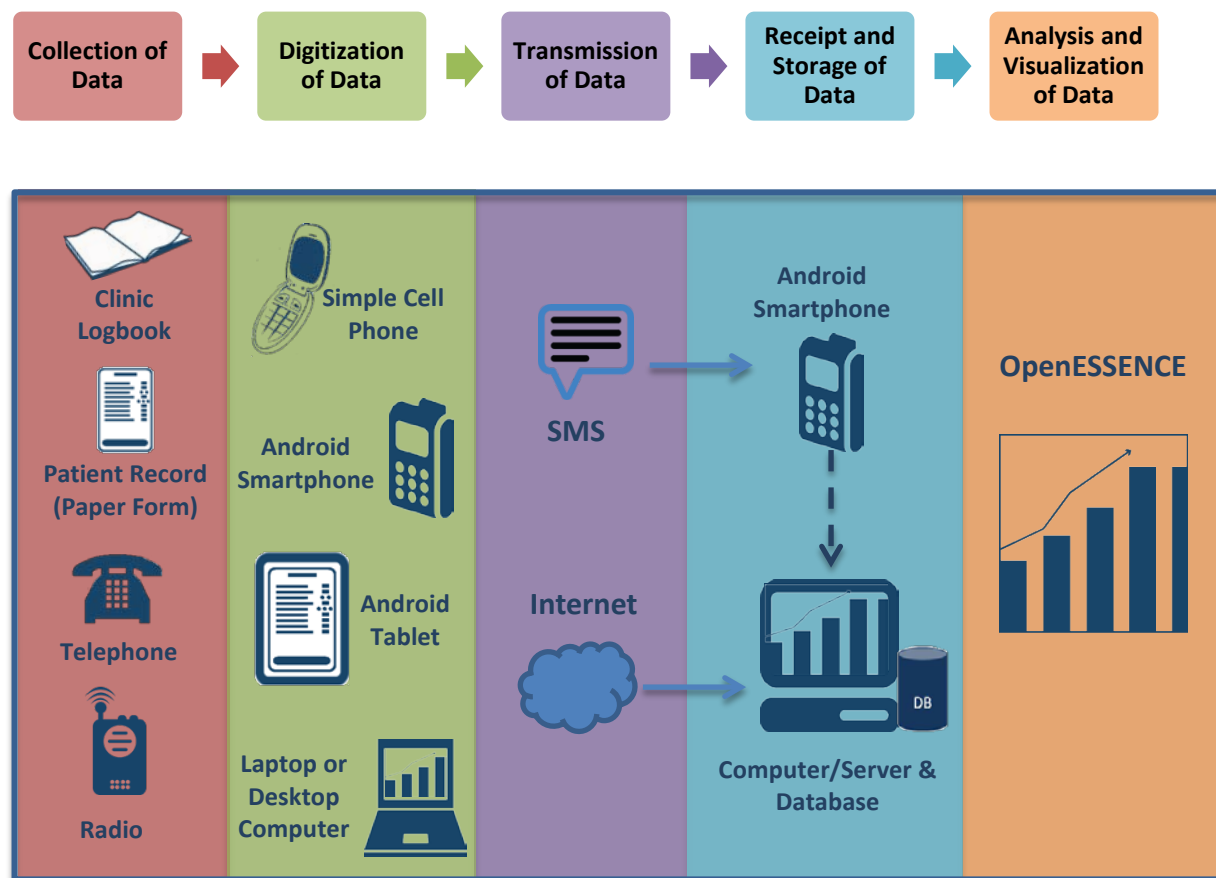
Collection of Data

Digitization of Data

Transmission of Data

Receipt and Storage of Data

Analysis and Visualization of Data

Clinic Logbook

Patient Record (Paper Form)

Telephone

Radio

Simple Cell Phone

Android Smartphone

Android Tablet

Laptop or Desktop Computer

SMS

Internet

Android Smartphone

DB

Computer/Server & Database

OpenESSENCE